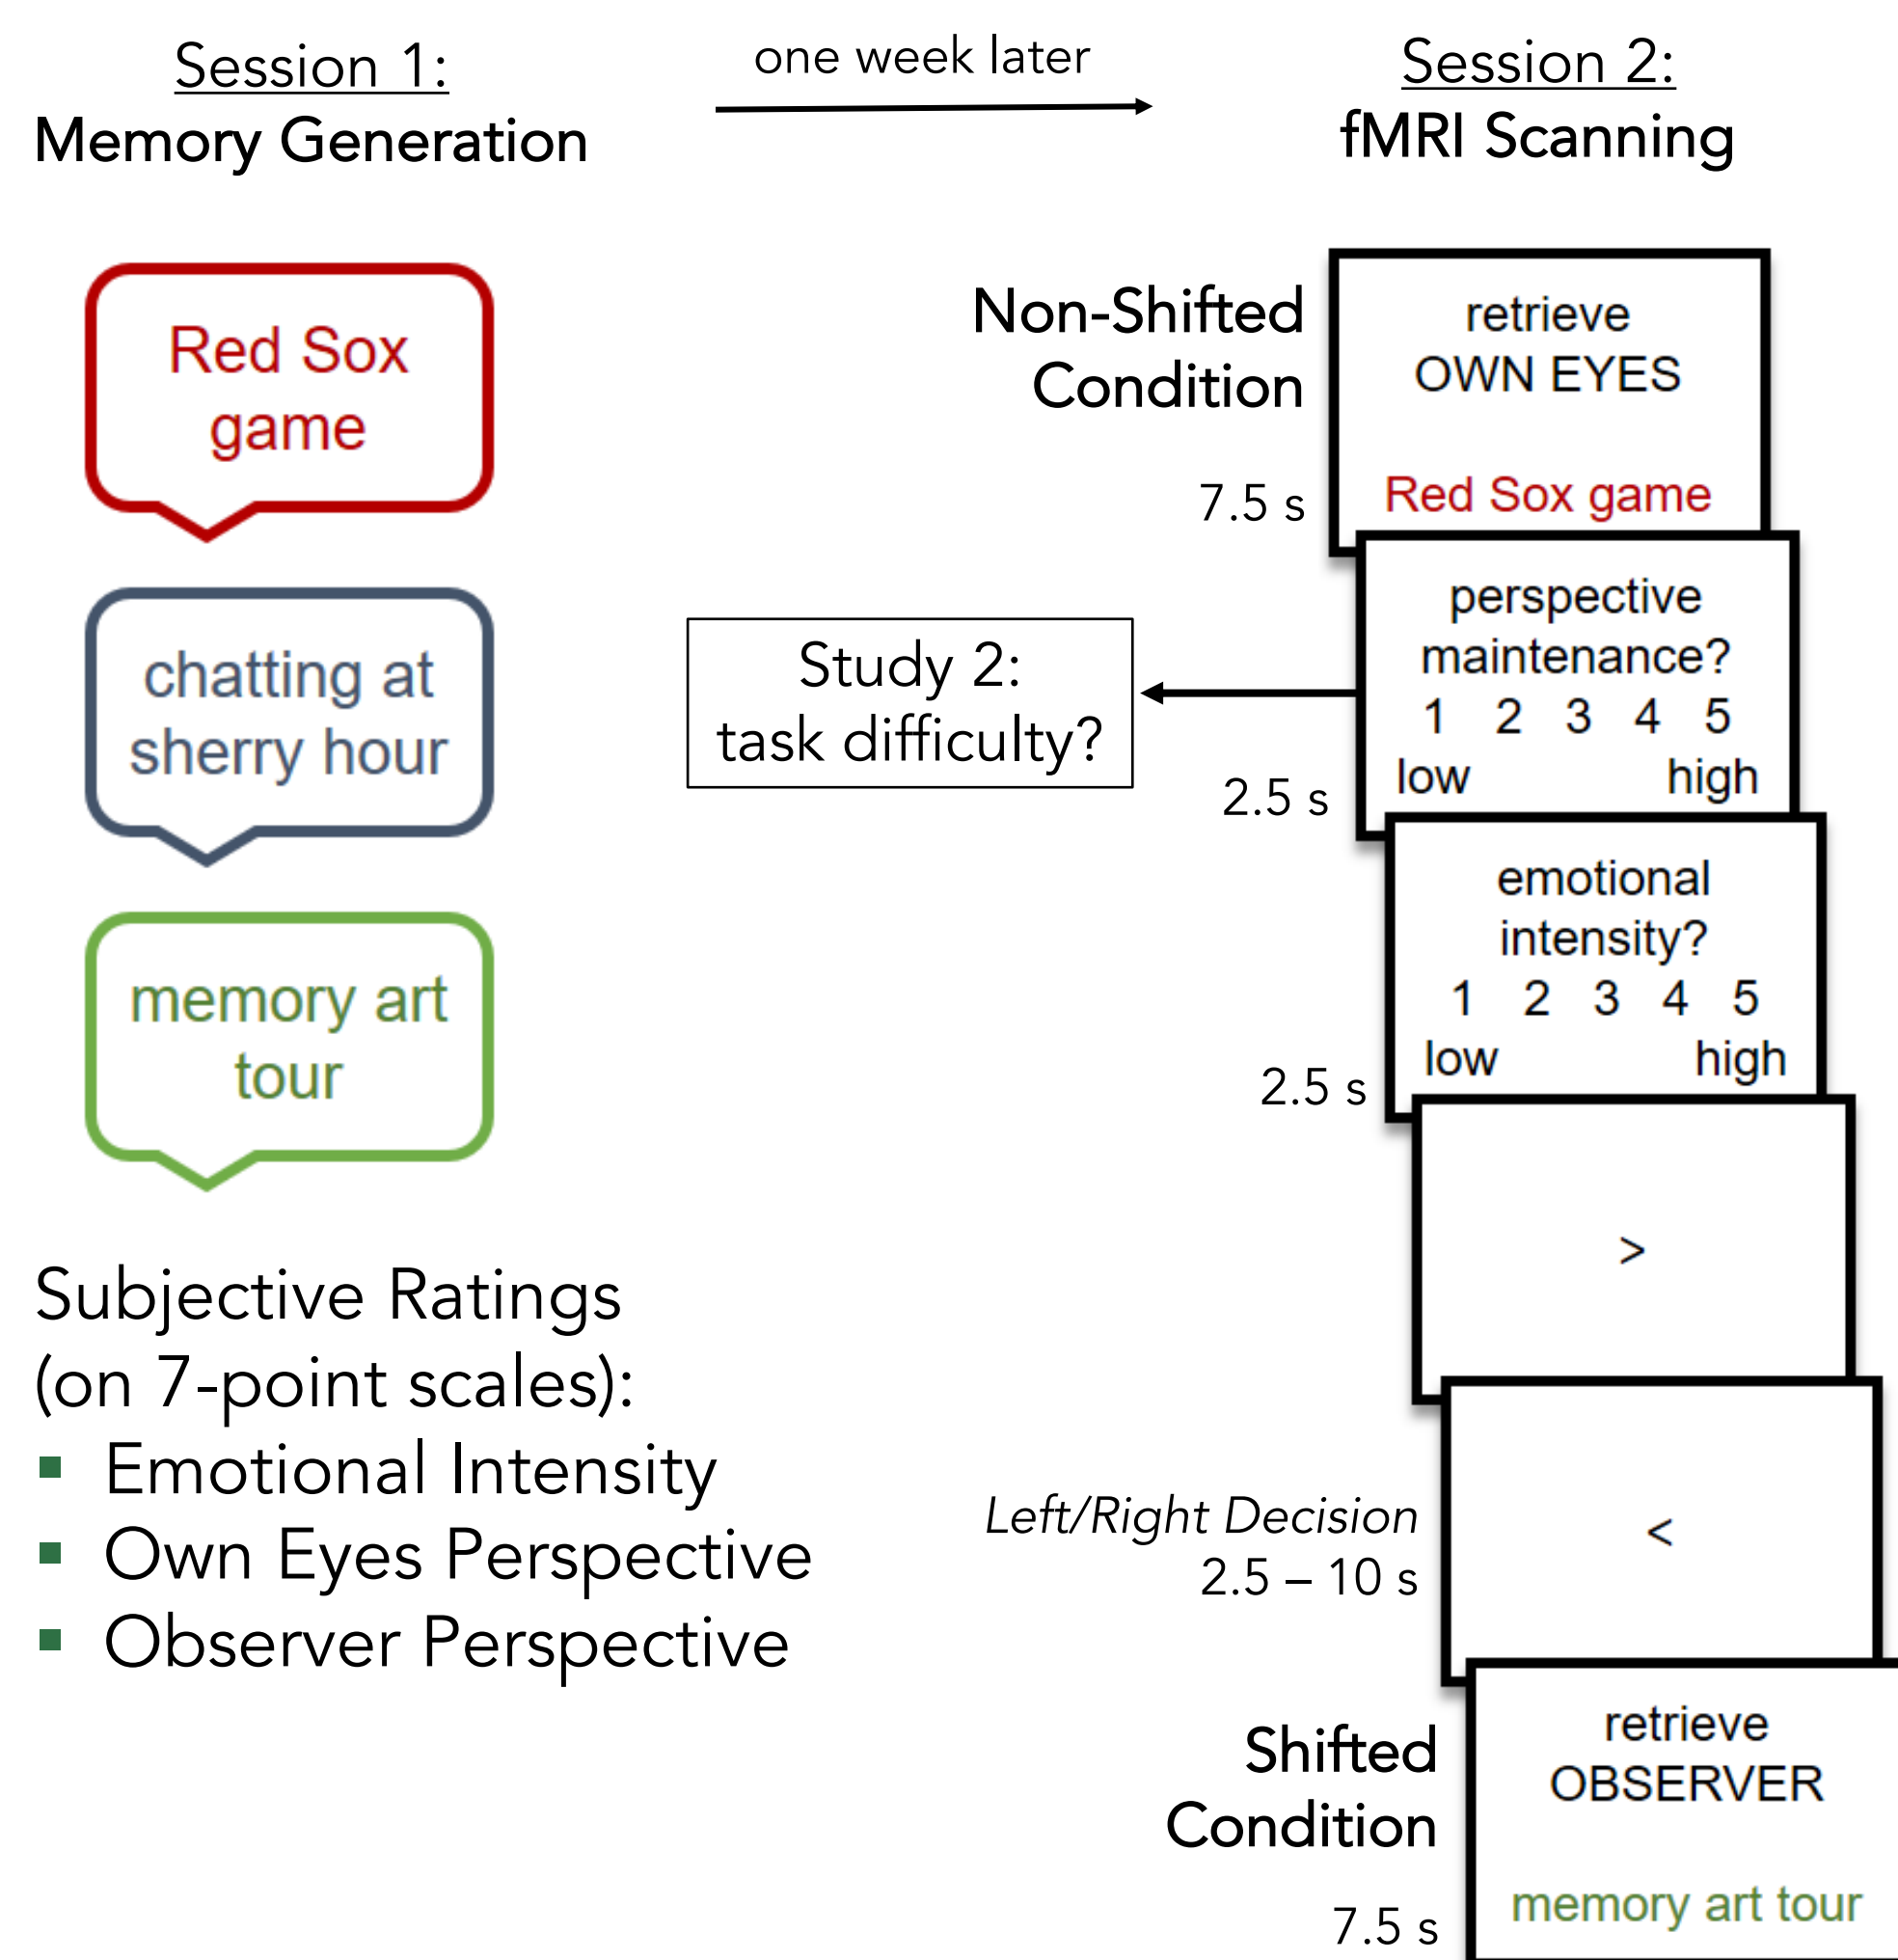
Session 1:
Memory Generation

one week later

Session 2:
fMRI Scanning

Red Sox game

chatting at sherry hour

memory art tour

Subjective Ratings (on 7-point scales):
▪ Emotional Intensity
▪ Own Eyes Perspective
▪ Observer Perspective

Non-Shifted Condition

retrieve
OWN EYES

Red Sox game

7.5 s

perspective maintenance?
1 2 3 4 5
low high

Study 2:
task difficulty?

2.5 s

emotional intensity?
1 2 3 4 5
low high

2.5 s

>

<

*Left/Right Decision*
2.5 – 10 s

Shifted Condition

retrieve
OBSERVER

memory art tour

7.5 s